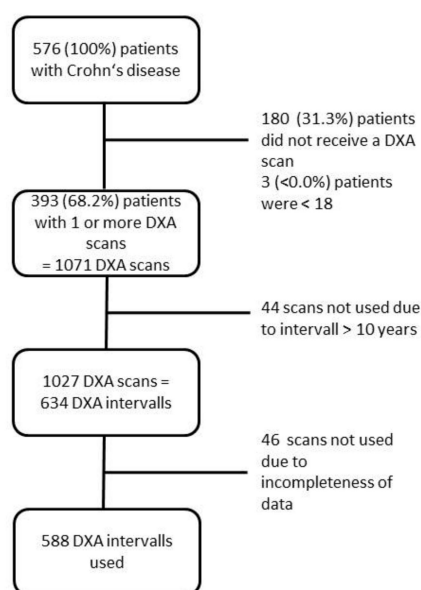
576 (100%) patients with Crohn's disease

180 (31.3%) patients did not receive a DXA scan
3 (<0.0%) patients were < 18

393 (68.2%) patients with 1 or more DXA scans
= 1071 DXA scans

44 scans not used due to intervall > 10 years

1027 DXA scans = 634 DXA intervalls

46 scans not used due to incompleteness of data

588 DXA intervalls used